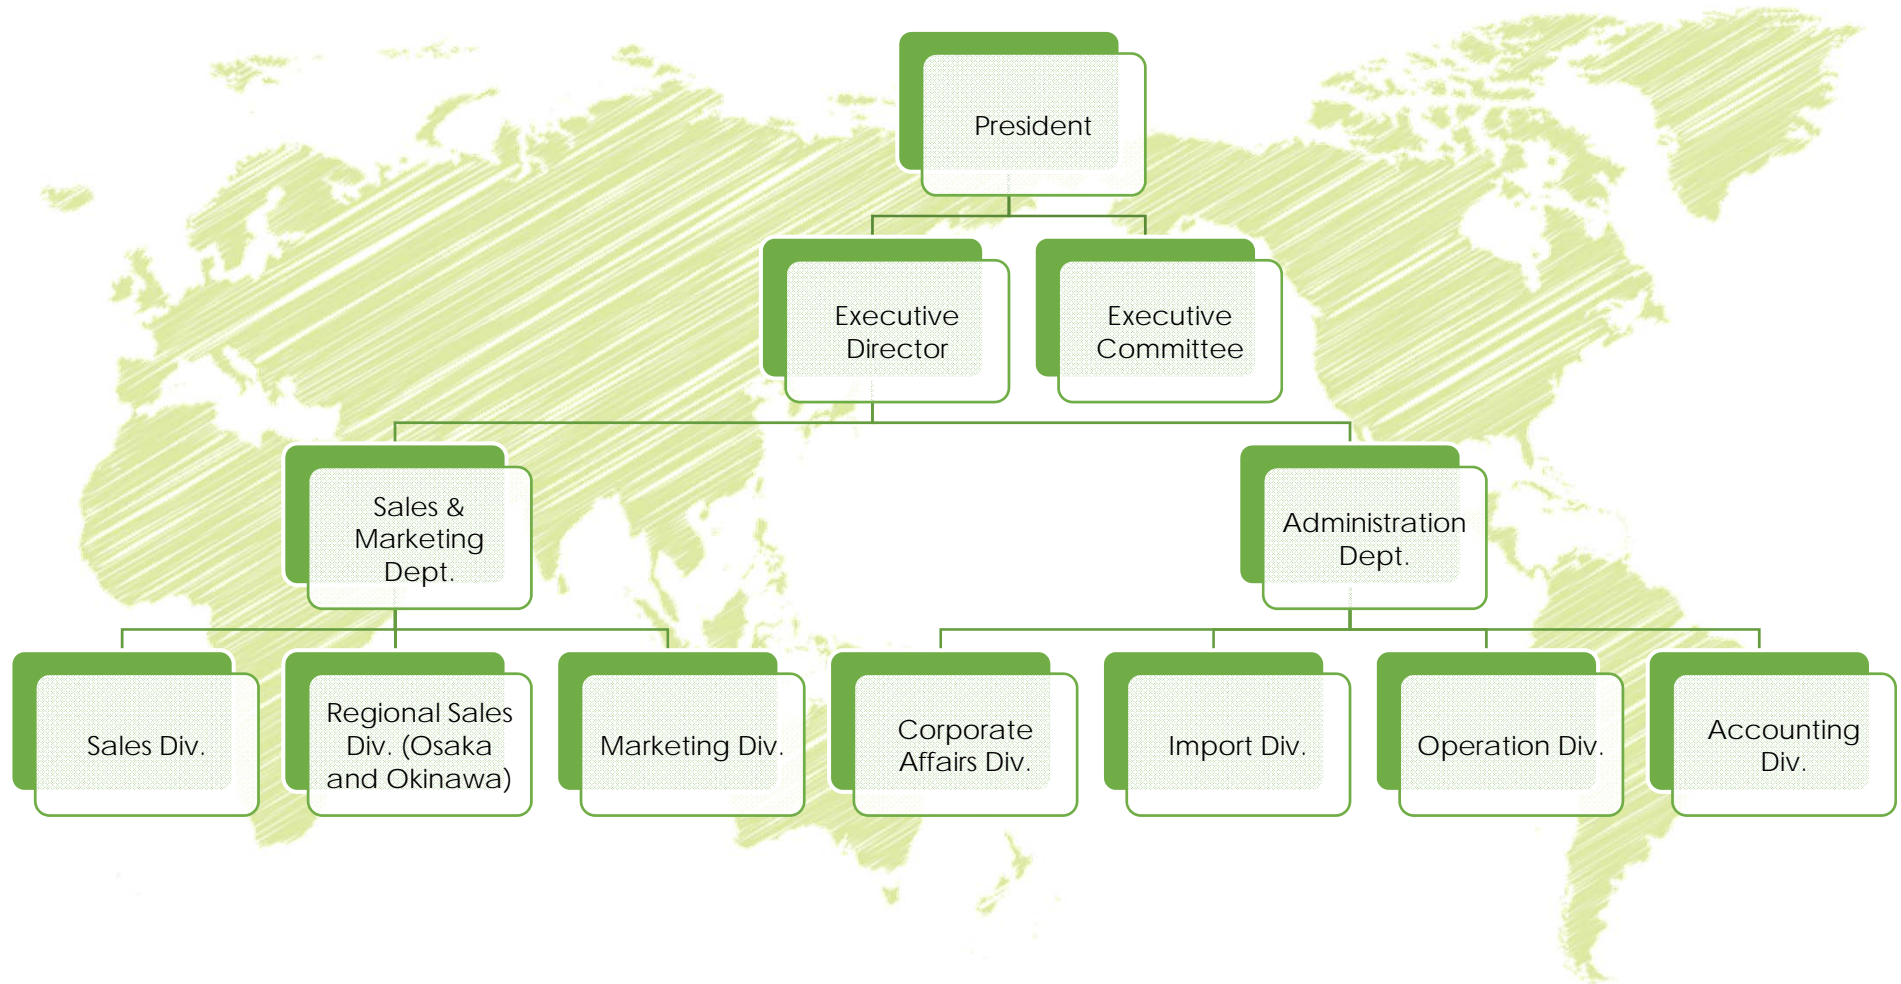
President

Executive Director

Executive Committee

Sales & Marketing Dept.

Administration Dept.

Sales Div.

Regional Sales Div. (Osaka and Okinawa)

Marketing Div.

Corporate Affairs Div.

Import Div.

Operation Div.

Accounting Div.